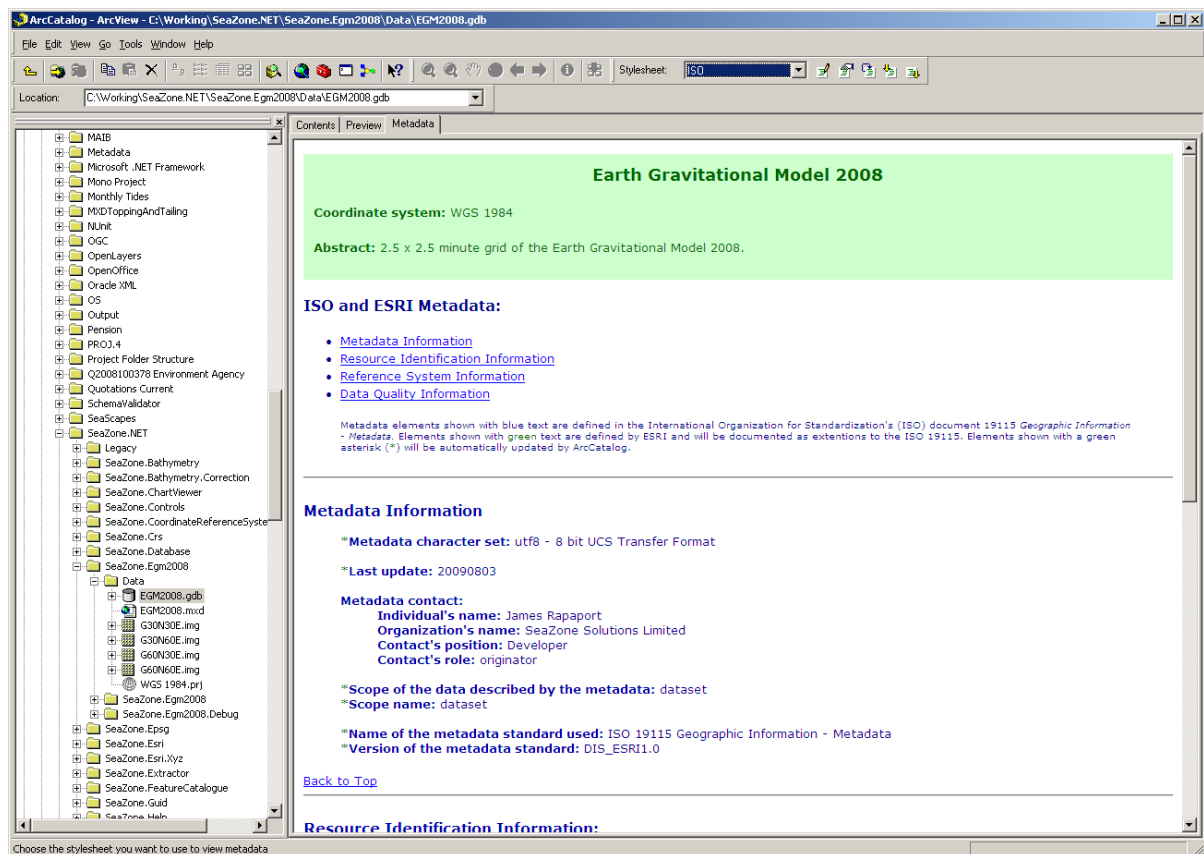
ArcCatalog - ArcView - C:\Working\SeaZone.NET\SeaZone.Egm2008\Data\EGM2008.gdb

File Edit View Go Tools Window Help

Stylesheet: ISO

Location: C:\Working\SeaZone.NET\SeaZone.Egm2008\Data\EGM2008.gdb

MAIB
Metadata
Microsoft .NET Framework
Mono Project
Monthly Tides
MXDToppingAndTailing
NUnit
OGC
OpenLayers
OpenOffice
Oracle XML
OS
Output
Pension
PROJ.4
Project Folder Structure
Q2008100378 Environment Agency
Quotations Current
SchemaValidator
SeaScapes
SeaZone.NET
Legacy
SeaZone.Bathymetry
SeaZone.Bathymetry.Correction
SeaZone.ChartViewer
SeaZone.Controls
SeaZone.CoordinateReferenceSyste
SeaZone.Crs
SeaZone.Database
SeaZone.Egm2008
Data
EGM2008.gdb
EGM2008.mxd
G30N30E.img
G30N60E.img
G60N30E.img
G60N60E.img
WGS 1984.prj
SeaZone.Egm2008
SeaZone.Egm2008.Debug
SeaZone.Epsg
SeaZone.Esri
SeaZone.Esri.Xyz
SeaZone.Extractor
SeaZone.FeatureCatalogue
SeaZone.Guid
SeaZone.Help

Contents Preview Metadata

Earth Gravitational Model 2008

Coordinate system: WGS 1984

Abstract: 2.5 x 2.5 minute grid of the Earth Gravitational Model 2008.

ISO and ESRI Metadata:

• Metadata Information
• Resource Identification Information
• Reference System Information
• Data Quality Information

Metadata elements shown with blue text are defined in the International Organization for Standardization's (ISO) document 19115 Geographic Information - Metadata. Elements shown with green text are defined by ESRI and will be documented as extentions to the ISO 19115. Elements shown with a green asterisk (*) will be automatically updated by ArcCatalog.

Metadata Information

*Metadata character set: utf8 - 8 bit UCS Transfer Format

*Last update: 20090803

Metadata contact:
Individual's name: James Rapaport
Organization's name: SeaZone Solutions Limited
Contact's position: Developer
Contact's role: originator

*Scope of the data described by the metadata: dataset
*Scope name: dataset

*Name of the metadata standard used: ISO 19115 Geographic Information - Metadata
*Version of the metadata standard: DIS_ESRI1.0

Back to Top

Resource Identification Information:

Choose the stylesheet you want to use to view metadata